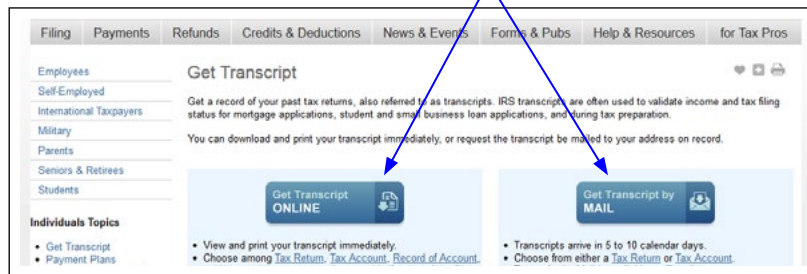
Filing | Payments | Refunds | Credits & Deductions | News & Events | Forms & Pubs | Help & Resources | for Tax Pros

Employees
Self-Employed
International Taxpayers
Military
Parents
Seniors & Retirees
Students

Individuals Topics
• Get Transcript
• Payment Plans

Get Transcript

Get a record of your past tax returns, also referred to as transcripts. IRS transcripts are often used to validate income and tax filing status for mortgage applications, student and small business loan applications, and during tax preparation.

You can download and print your transcript immediately, or request the transcript be mailed to your address on record.

Get Transcript ONLINE

• View and print your transcript immediately.
• Choose among Tax Return, Tax Account, Record of Account,

Get Transcript by MAIL

• Transcripts arrive in 5 to 10 calendar days.
• Choose from either a Tax Return or Tax Account.